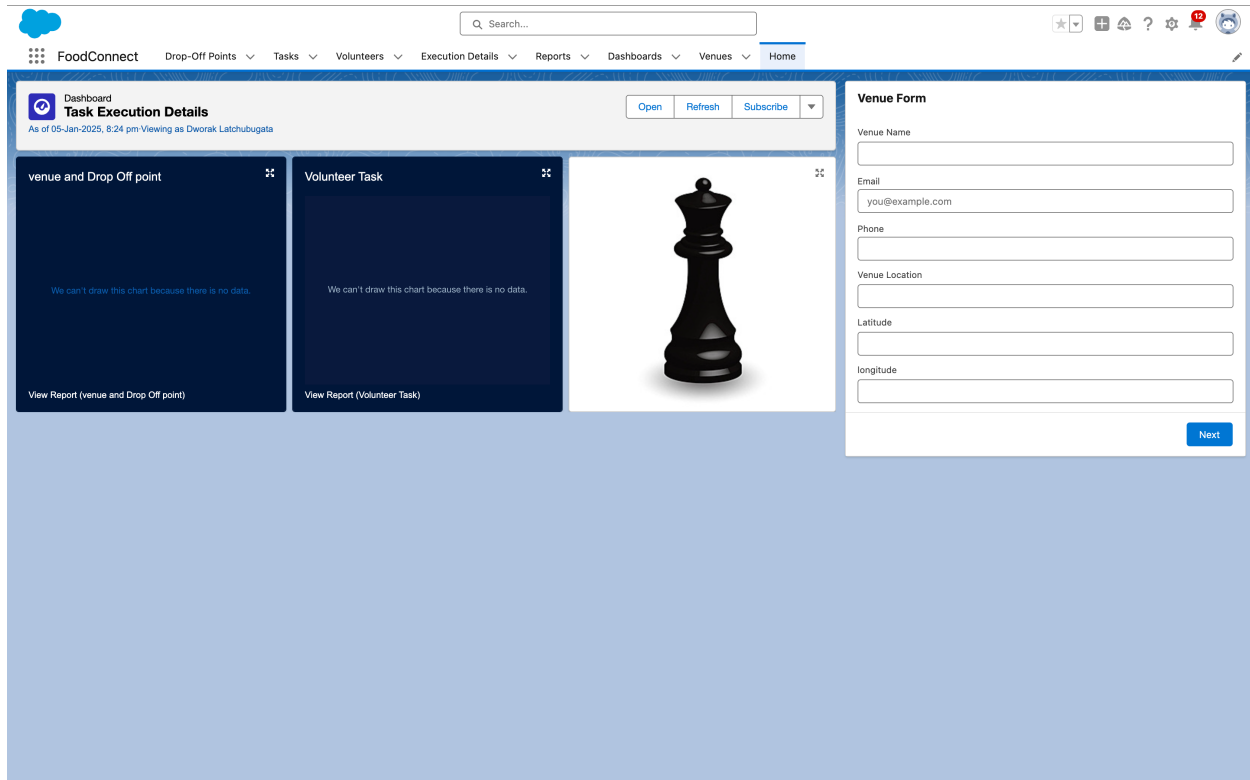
Search...

12

FoodConnect Drop-Off Points Tasks Volunteers Execution Details Reports Dashboards Venues Home

Dashboard
Task Execution Details
As of 05-Jan-2025, 8:24 pm·Viewing as Dworak Latchubugata

Open Refresh Subscribe

venue and Drop Off point

We can't draw this chart because there is no data.

View Report (venue and Drop Off point)

Volunteer Task

We can't draw this chart because there is no data.

View Report (Volunteer Task)

Venue Form

Venue Name

Email

you@example.com

Phone

Venue Location

Latitude

longitude

Next